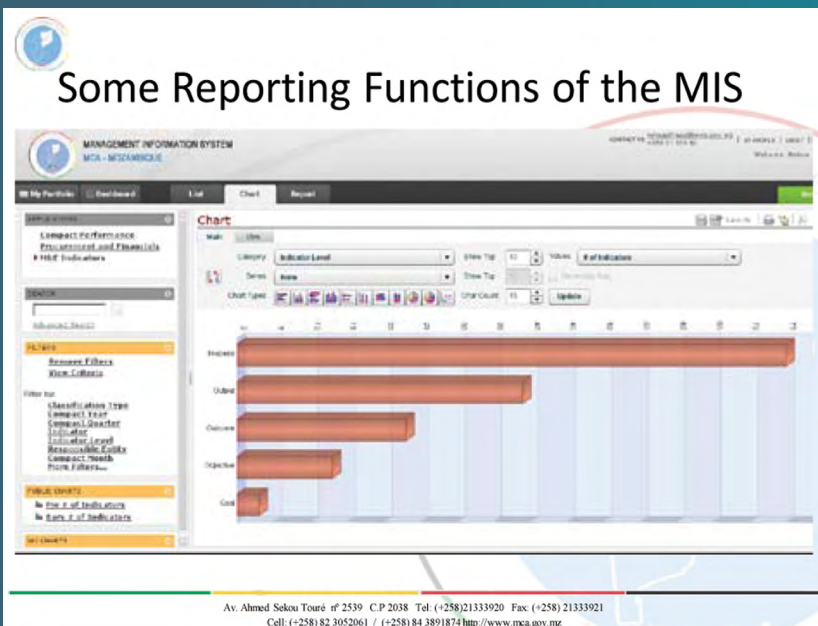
Some Reporting Functions of the MIS

MANAGEMENT INFORMATION SYSTEM
MCA - MOZAMBIQUE

Welcome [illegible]

My Portfolio | Dashboard | List | Chart | Report

APPLICATIONS
Compact Performance
Procurement and Financials
M&E Indicators

SEARCH
Advanced Search

FILTERS
Remove Filters
View Criteria

Filter list:
Classification Type
Compact Year
Compact Quarter
Indicator
Indicator Level
Responsible Entity
Compact Month
More Filters...

PUBLIC CHARTS
Pie # of Indicators
Bars # of Indicators

MY CHARTS

Chart
Main | View

Category: Indicator Level
Series: None
Chart Types
Show Top: 10
Show Top
Values: # of Indicators
Chart Count: 15
Update

Impacts
Output
Outcome
Objective
Goal

Av. Ahmed Sekou Touré nº 2539 C.P 2038 Tel: (+258)21333920 Fax: (+258) 21333921
Cell: (+258) 82 3052061 / (+258) 84 3891874 http://www.mca.gov.mz